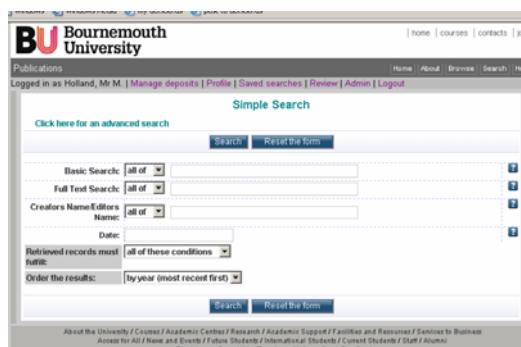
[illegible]

BU Bournemouth University

| home | courses | contacts | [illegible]

Publications

Home About Browse Search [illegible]

Logged in as Holland, Mr M. | Manage deposits | Profile | Saved searches | Review | Admin | Logout

Simple Search

Click here for an advanced search

Search Reset the form

Basic Search: all of

Full Text Search: all of

Creators Name/Editors Name: all of

Date:

Retrieved records must fulfil: all of these conditions

Order the results: by year (most recent first)

Search Reset the form

About the University / Courses / Academic Centres / Research / Academic Support / Facilities and Resources / Services to Business
Access for All / News and Events / Future Students / International Students / Current Students / Staff / Alumni